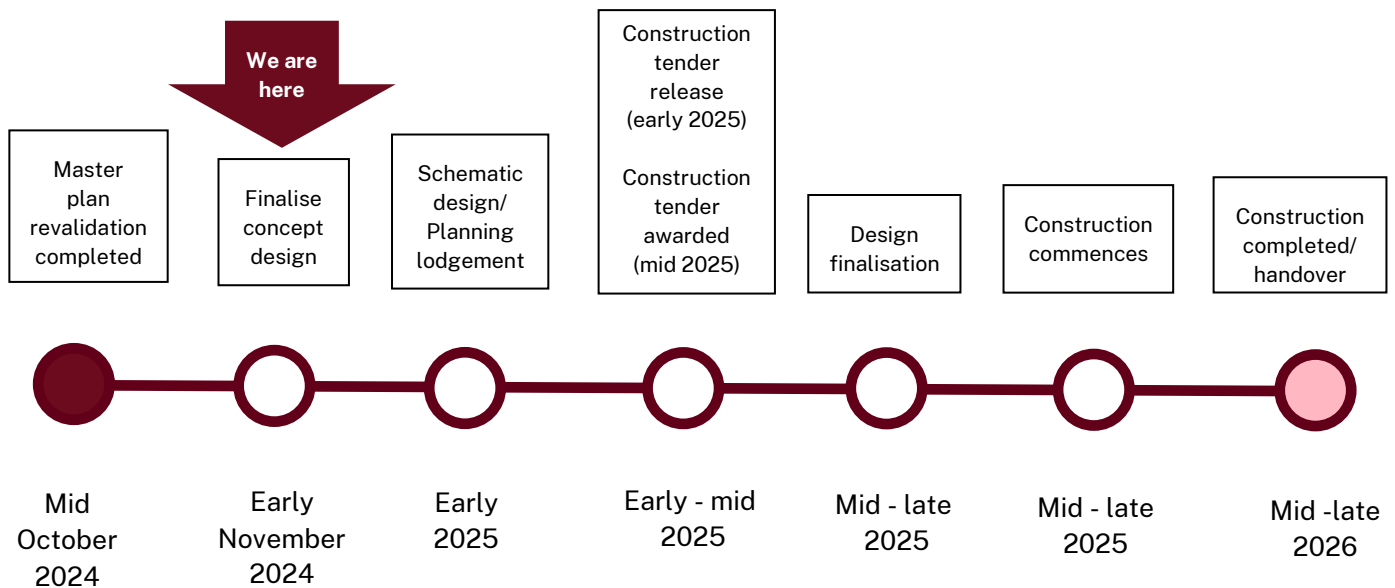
We are here

Master plan revalidation completed

Finalise concept design

Schematic design/ Planning lodgement

Construction tender release (early 2025)

Construction tender awarded (mid 2025)

Design finalisation

Construction commences

Construction completed/ handover

Mid October 2024

Early November 2024

Early 2025

Early - mid 2025

Mid - late 2025

Mid - late 2025

Mid -late 2026